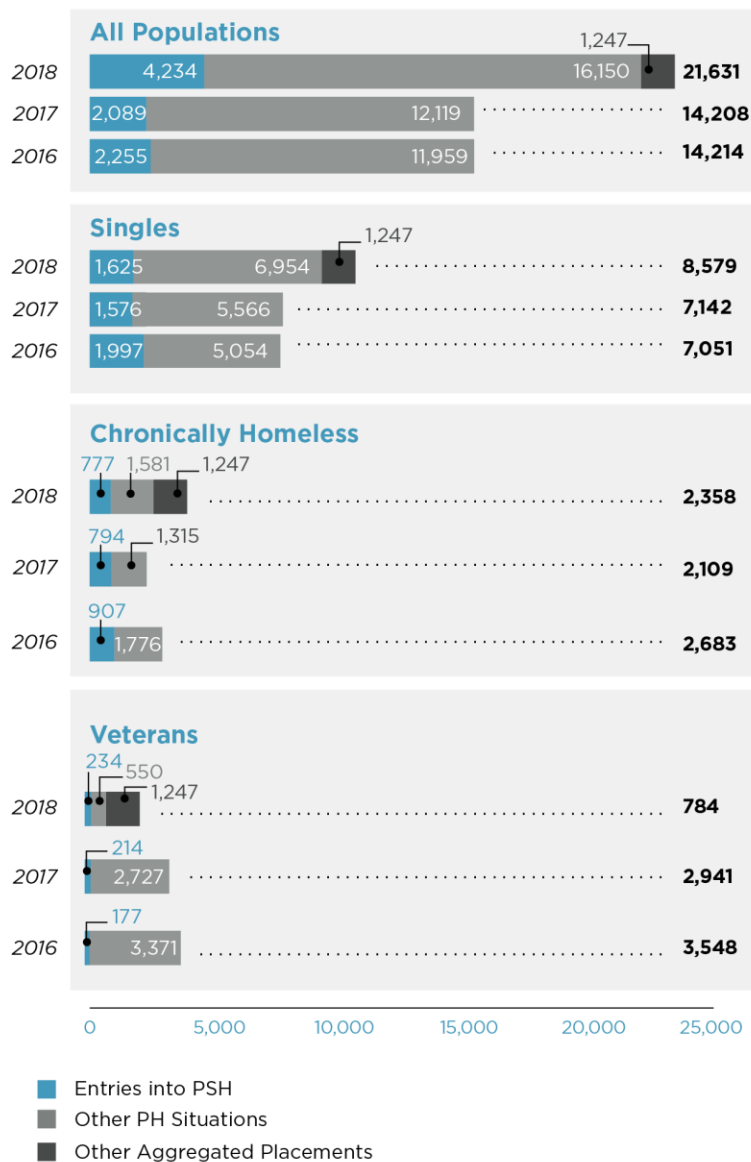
All Populations

2018 4,234 16,150 1,247 21,631
2017 2,089 12,119 14,208
2016 2,255 11,959 14,214

Singles

2018 1,625 6,954 1,247 8,579
2017 1,576 5,566 7,142
2016 1,997 5,054 7,051

Chronically Homeless

2018 777 1,581 1,247 2,358
2017 794 1,315 2,109
2016 907 1,776 2,683

Veterans

2018 234 550 1,247 784
2017 214 2,727 2,941
2016 177 3,371 3,548

0 5,000 10,000 15,000 20,000 25,000

Entries into PSH
Other PH Situations
Other Aggregated Placements